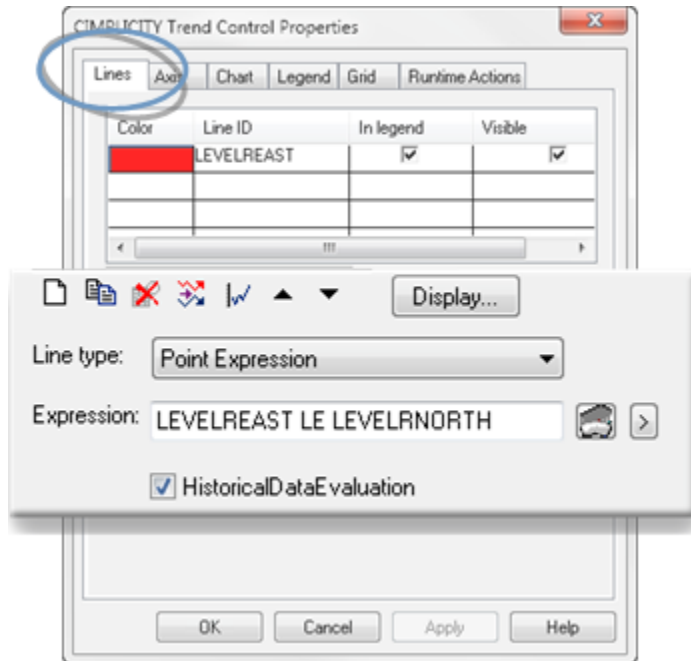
CIMPLICITY Trend Control Properties

Lines | Axi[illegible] | Chart | Legend | Grid | Runtime Actions

| Color | Line ID | In legend | Visible |
|---|---|---|---|
| | LEVELREAST | ☑ | ☑ |
| | | | |
| | | | |

Display...

Line type: Point Expression

Expression: LEVELREAST LE LEVELRNORTH

☑ HistoricalDataEvaluation

OK | Cancel | Apply | Help